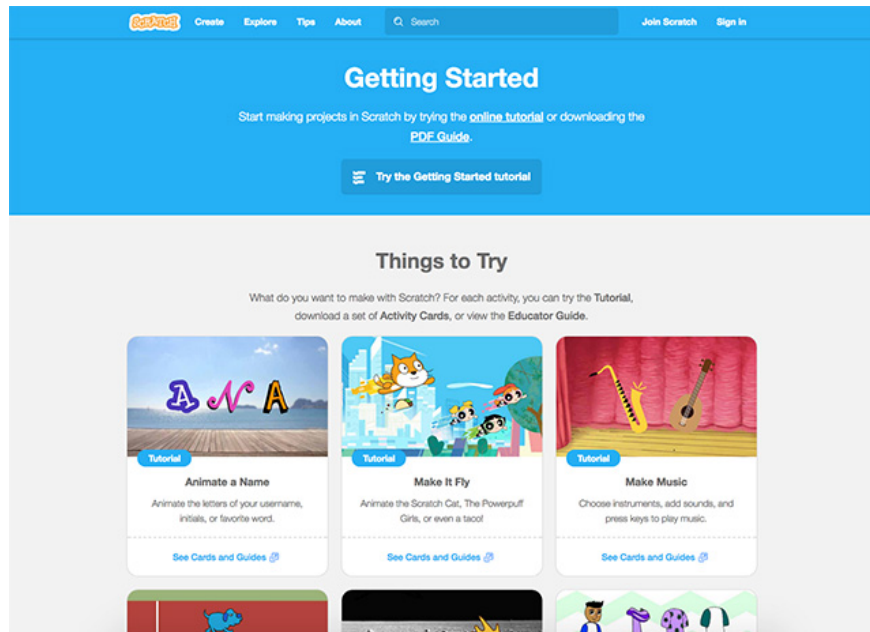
SCRATCH Create Explore Tips About Search Join Scratch Sign in

Getting Started

Start making projects in Scratch by trying the online tutorial or downloading the PDF Guide.

Try the Getting Started tutorial

Things to Try

What do you want to make with Scratch? For each activity, you can try the Tutorial, download a set of Activity Cards, or view the Educator Guide.

ANA

Tutorial

Animate a Name

Animate the letters of your username, initials, or favorite word.

See Cards and Guides

Tutorial

Make It Fly

Animate the Scratch Cat, The Powerpuff Girls, or even a taco!

See Cards and Guides

Tutorial

Make Music

Choose instruments, add sounds, and press keys to play music.

See Cards and Guides